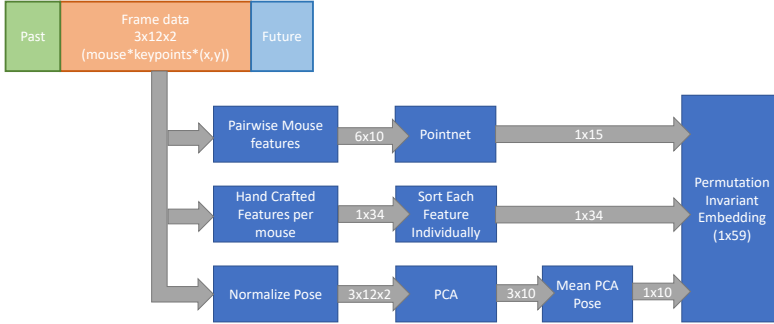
Past

Frame data
3x12x2
(mouse*keypoints*(x,y))

Future

Pairwise Mouse features

6x10

Pointnet

1x15

Hand Crafted Features per mouse

1x34

Sort Each Feature Individually

1x34

Permutation Invariant Embedding
(1x59)

Normalize Pose

3x12x2

PCA

3x10

Mean PCA Pose

1x10